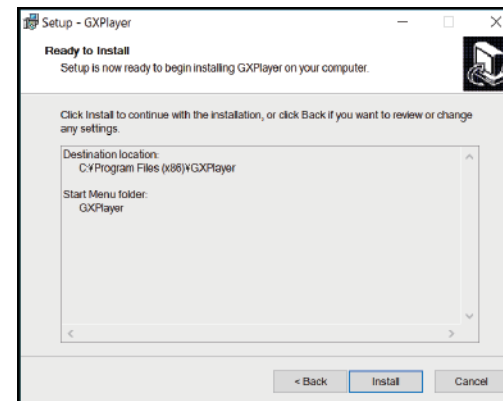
Setup - GXPlayer

Ready to Install

Setup is now ready to begin installing GXPlayer on your computer.

Click Install to continue with the installation, or click Back if you want to review or change any settings.

Destination location:
C:¥Program Files (x86)¥GXPlayer

Start Menu folder:
GXPlayer

< Back
Install
Cancel